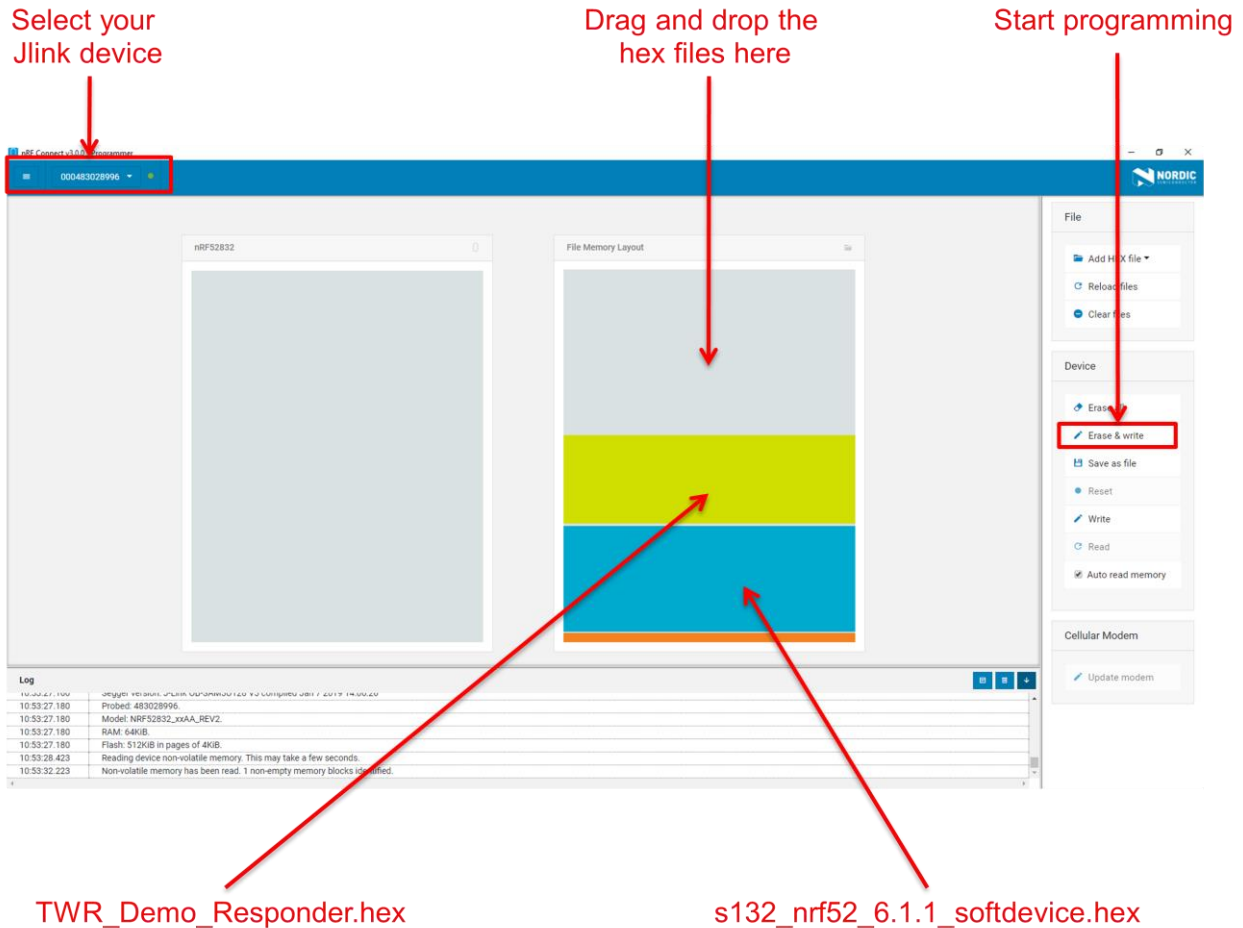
Select your Jlink device

Drag and drop the hex files here

Start programming

nRF Connect v3.0.0 - Programmer

000483028996

NORDIC

nRF52832

File Memory Layout

File

Add HEX file

Reload files

Clear files

Device

Erase all

Erase & write

Save as file

Reset

Write

Read

Auto read memory

Cellular Modem

Update modem

Log

| | |
|---|---|
| 10:53:27.180 | Segger version: J-Link OB-SAM3U128 V3 compiled Jan 7 2019 14:08:26 |
| 10:53:27.180 | Probed: 483028996. |
| 10:53:27.180 | Model: NRF52832_xxAA_REV2. |
| 10:53:27.180 | RAM: 64KiB. |
| 10:53:27.180 | Flash: 512KiB in pages of 4KiB. |
| 10:53:28.423 | Reading device non-volatile memory. This may take a few seconds. |
| 10:53:32.223 | Non-volatile memory has been read. 1 non-empty memory blocks identified. |

TWR_Demo_Responder.hex

s132_nrf52_6.1.1_softdevice.hex